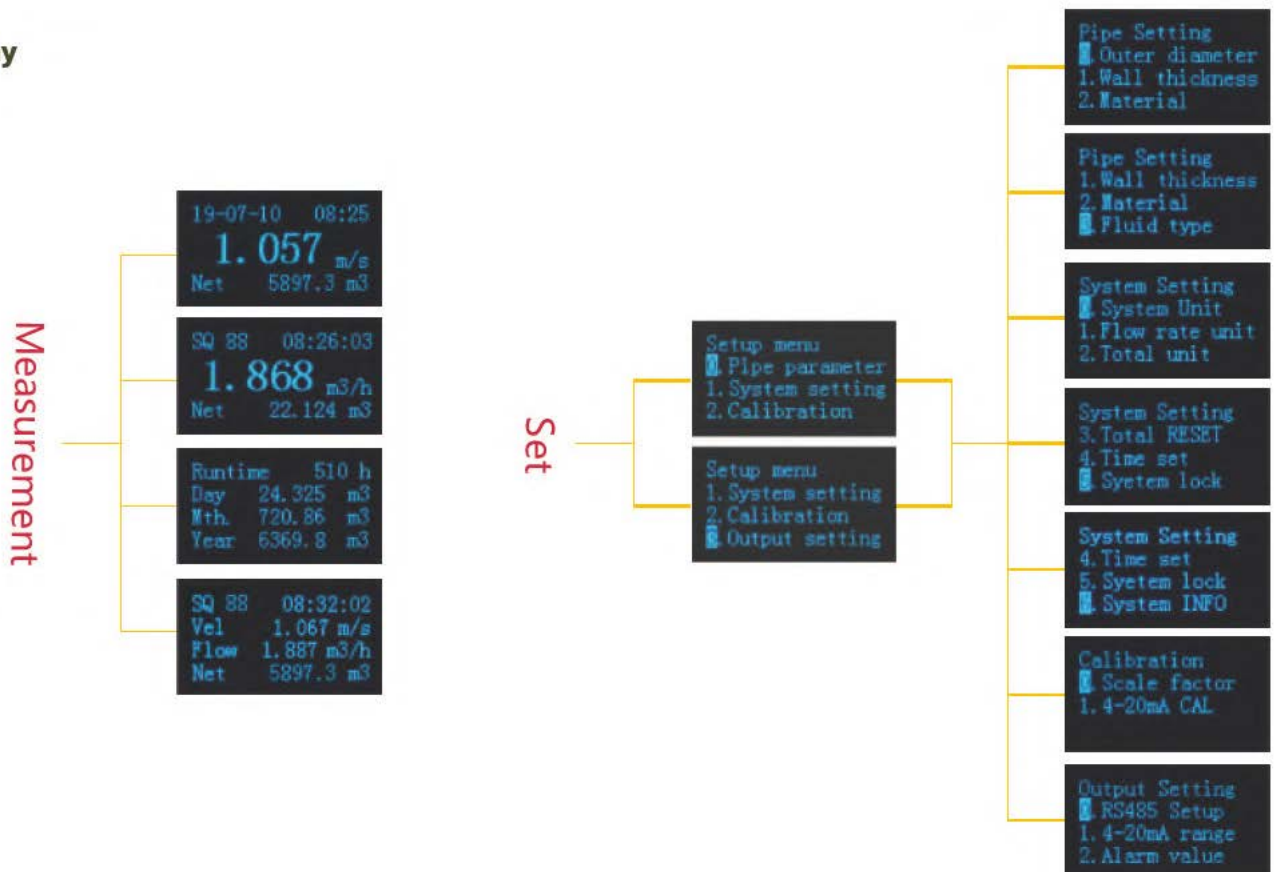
y

Measurement

19-07-10 08:25
1.057 m/s
Net 5897.3 m3

SQ 88 08:26:03
1.868 m3/h
Net 22.124 m3

Runtime 510 h
Day 24.325 m3
Mth. 720.86 m3
Year 6369.8 m3

SQ 88 08:32:02
Vel 1.067 m/s
Flow 1.887 m3/h
Net 5897.3 m3

Set

Setup menu
0.Pipe parameter
1.System setting
2.Calibration

Setup menu
1.System setting
2.Calibration
3.Output setting

Pipe Setting
0.Outer diameter
1.Wall thickness
2.Material

Pipe Setting
1.Wall thickness
2.Material
3.Fluid type

System Setting
0.System Unit
1.Flow rate unit
2.Total unit

System Setting
3.Total RESET
4.Time set
5.Syetem lock

System Setting
4.Time set
5.Syetem lock
6.System INFO

Calibration
0.Scale factor
1.4-20mA CAL

Output Setting
0.RS485 Setup
1.4-20mA range
2.Alarm value